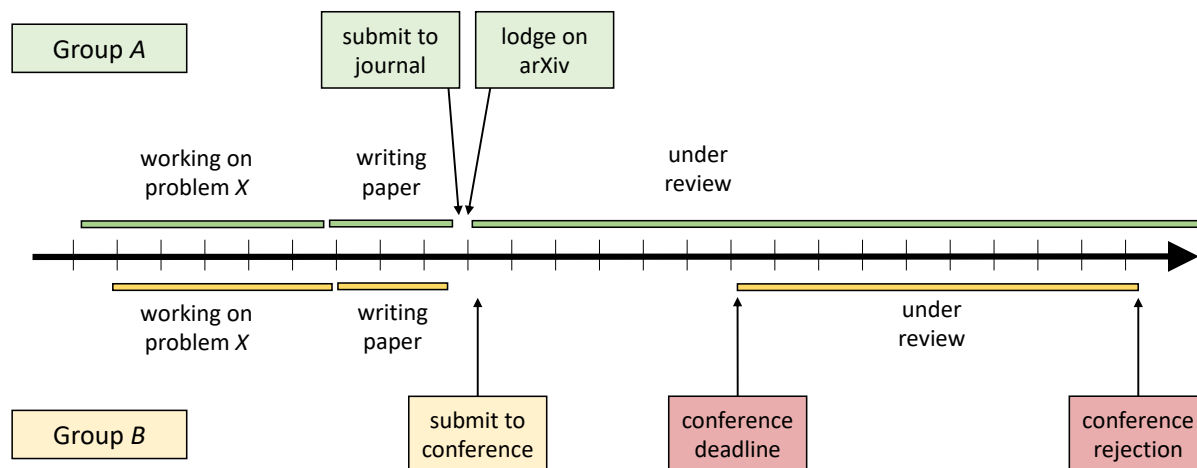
Group *A*

submit to journal

lodge on arXiv

working on problem *X*

writing paper

under review

working on problem *X*

writing paper

under review

Group *B*

submit to conference

conference deadline

conference rejection